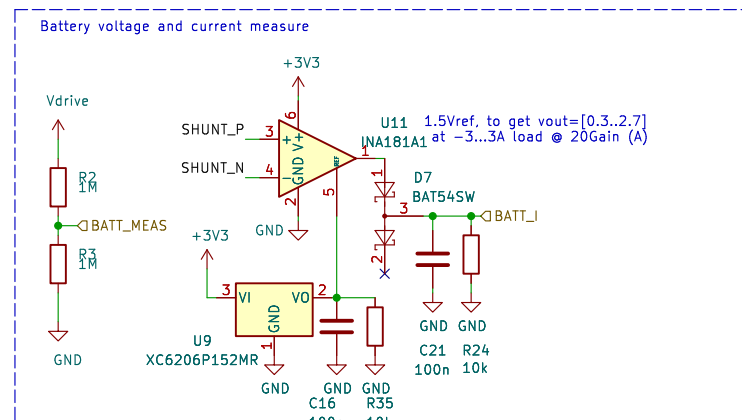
Battery voltage and current measure

+3V3

Vdrive

SHUNT_P
SHUNT_N

3
4
6
2
5
1

+
−
V+
GND
REF

U11
INA181A1

1.5Vref, to get vout=[0.3..2.7]
at −3...3A load @ 20Gain (A)

D7
BAT54SW

1
3
2

BATT_I

R2
1M

BATT_MEAS

R3
1M

GND

GND

+3V3

3
VI
VO
2
GND
1

U9
XC6206P152MR

GND
GND
GND

C16
R35

GND
GND

C21
100n

R24
10k